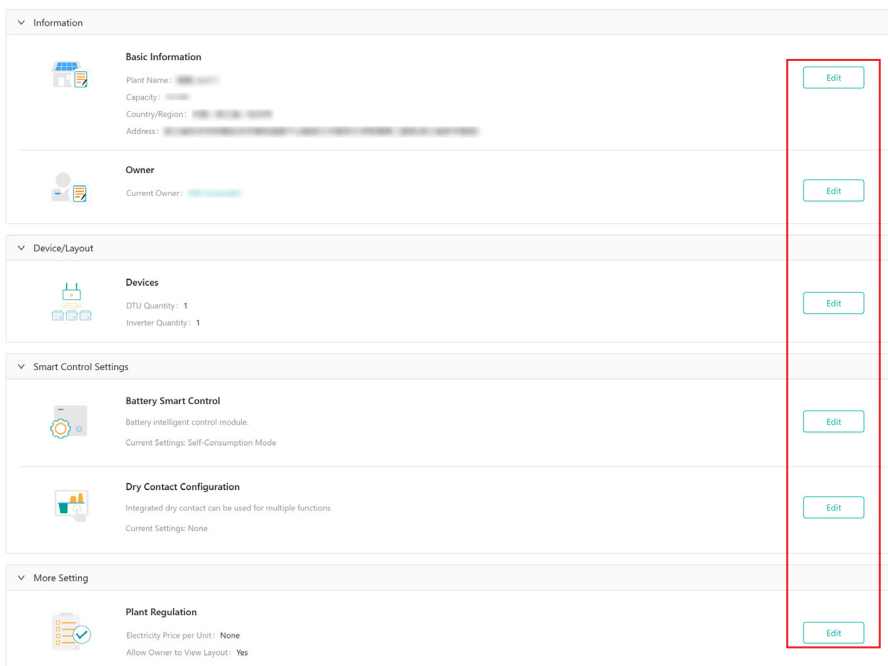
Information

Basic Information

Plant Name: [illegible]

Capacity: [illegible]

Country/Region: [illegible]

Address: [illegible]

Edit

Owner

Current Owner: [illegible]

Edit

Device/Layout

Devices

DTU Quantity: 1

Inverter Quantity: 1

Edit

Smart Control Settings

Battery Smart Control

Battery intelligent control module.

Current Settings: Self-Consumption Mode

Edit

Dry Contact Configuration

Integrated dry contact can be used for multiple functions

Current Settings: None

Edit

More Setting

Plant Regulation

Electricity Price per Unit: None

Allow Owner to View Layout: Yes

Edit